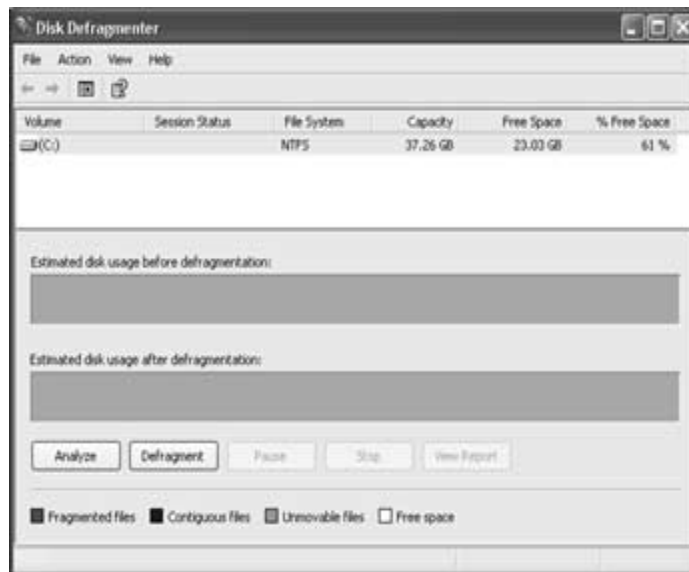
Disk Defragmenter

File Action View Help

| Volume | Session Status | File System | Capacity | Free Space | % Free Space |
|---|---|---|---|---|---|
| (C:) | | NTFS | 37.26 GB | 23.03 GB | 61 % |

Estimated disk usage before defragmentation:

Estimated disk usage after defragmentation:

Analyze Defragment Pause Stop View Report

Fragmented files Contiguous files Unmovable files Free space